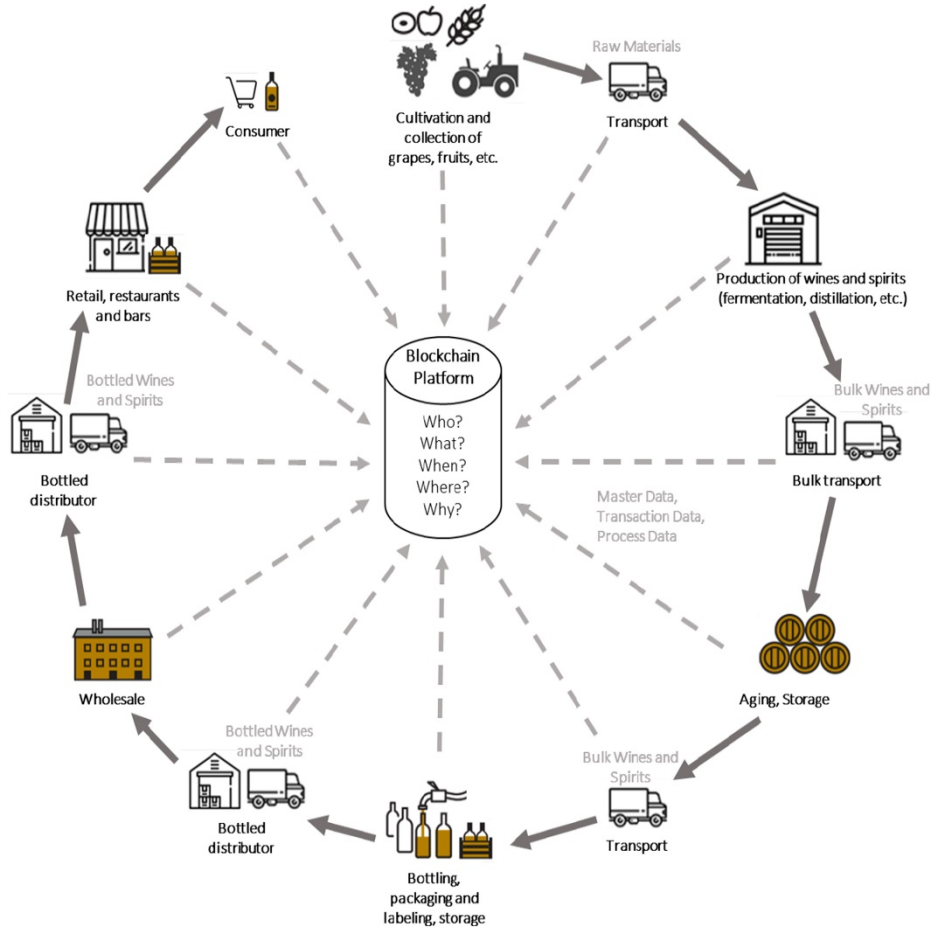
Cultivation and collection of grapes, fruits, etc.

Raw Materials

Transport

Production of wines and spirits (fermentation, distillation, etc.)

Bulk Wines and Spirits

Bulk transport

Aging, Storage

Bulk Wines and Spirits

Transport

Bottling, packaging and labeling, storage

Bottled Wines and Spirits

Bottled distributor

Wholesale

Bottled distributor

Bottled Wines and Spirits

Retail, restaurants and bars

Consumer

Blockchain Platform

Who?
What?
When?
Where?
Why?

Master Data, Transaction Data, Process Data